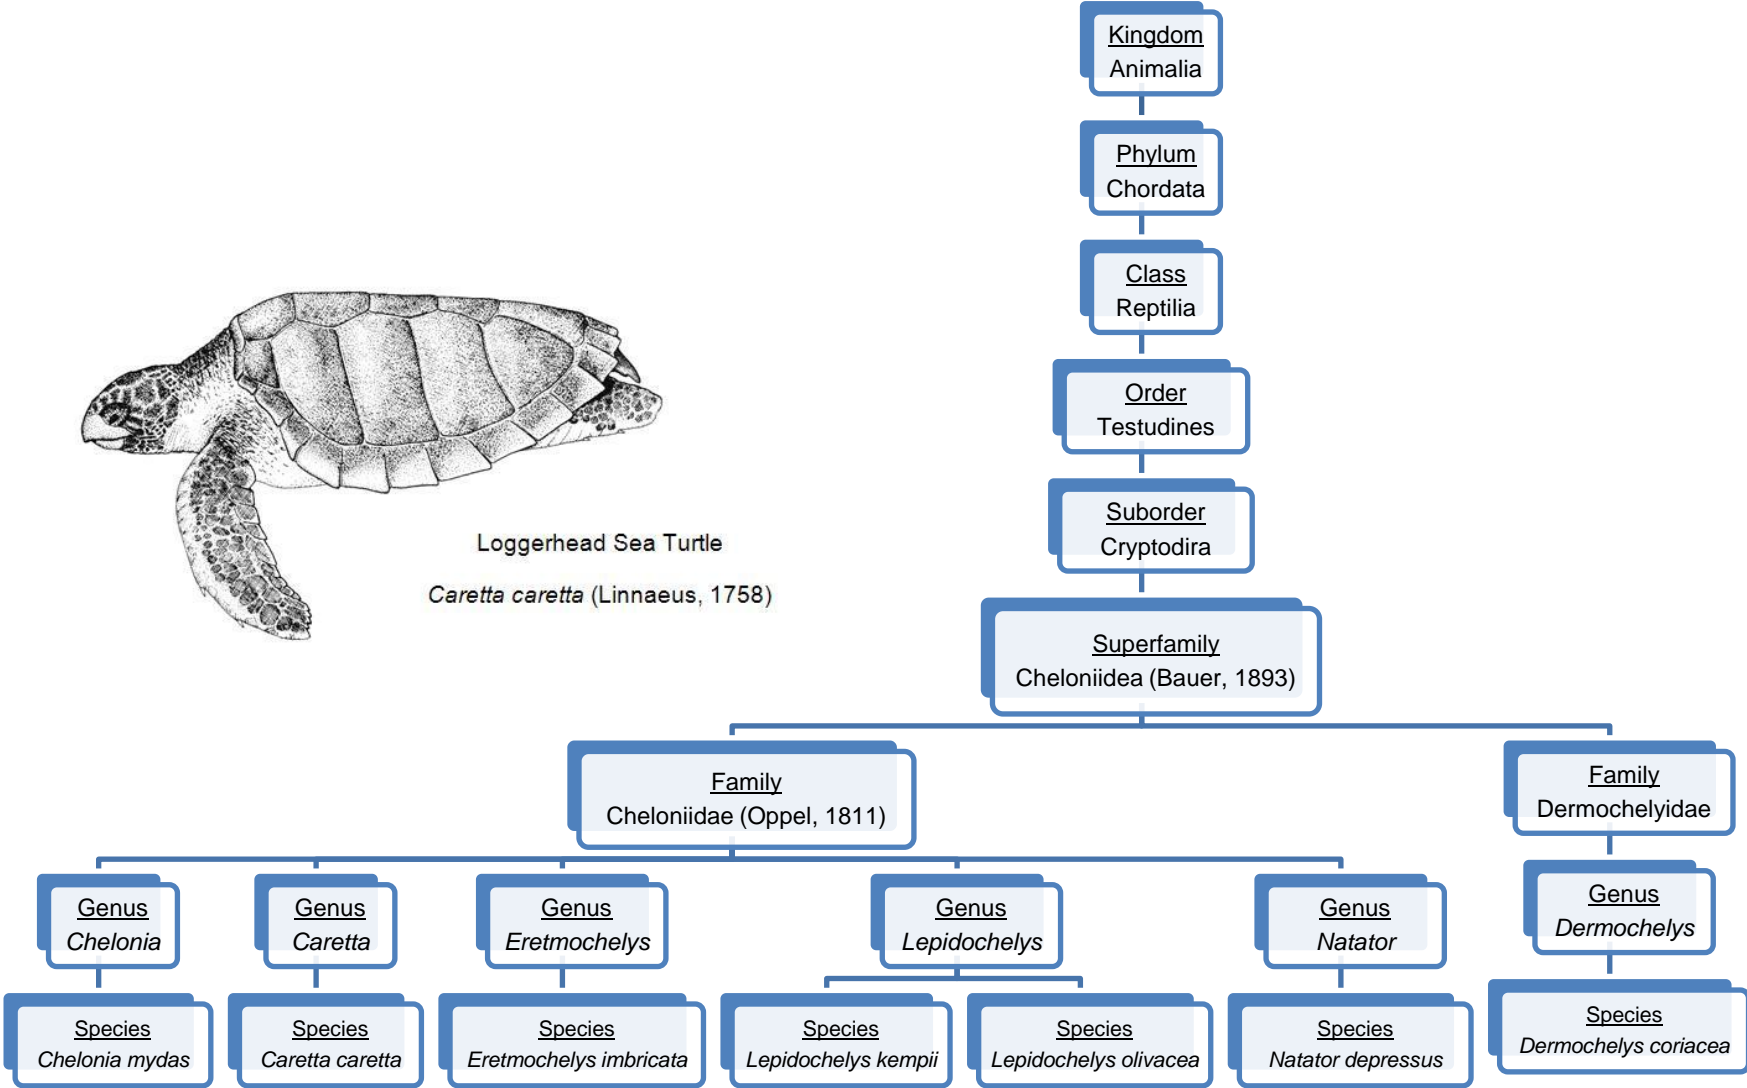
Kingdom
Animalia

Phylum
Chordata

Class
Reptilia

Order
Testudines

Suborder
Cryptodira

Superfamily
Cheloniidea (Bauer, 1893)

Loggerhead Sea Turtle

*Caretta caretta* (Linnaeus, 1758)

Family
Cheloniidae (Oppel, 1811)

Family
Dermochelyidae

Genus
*Chelonia*

Genus
*Caretta*

Genus
*Eretmochelys*

Genus
*Lepidochelys*

Genus
*Natator*

Genus
*Dermochelys*

Species
*Chelonia mydas*

Species
*Caretta caretta*

Species
*Eretmochelys imbricata*

Species
*Lepidochelys kempii*

Species
*Lepidochelys olivacea*

Species
*Natator depressus*

Species
*Dermochelys coriacea*